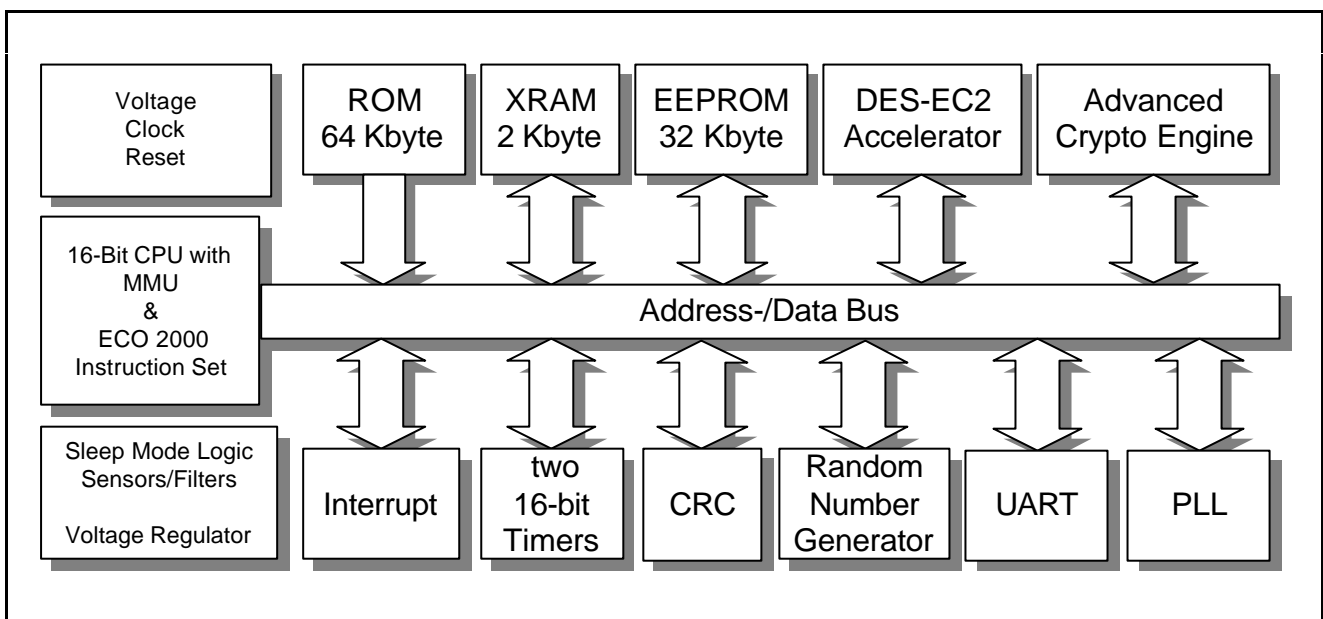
Voltage
Clock
Reset

ROM
64 Kbyte

XRAM
2 Kbyte

EEPROM
32 Kbyte

DES-EC2
Accelerator

Advanced
Crypto Engine

16-Bit CPU with
MMU
&
ECO 2000
Instruction Set

Address-/Data Bus

Sleep Mode Logic
Sensors/Filters

Voltage Regulator

Interrupt

two
16-bit
Timers

CRC

Random
Number
Generator

UART

PLL